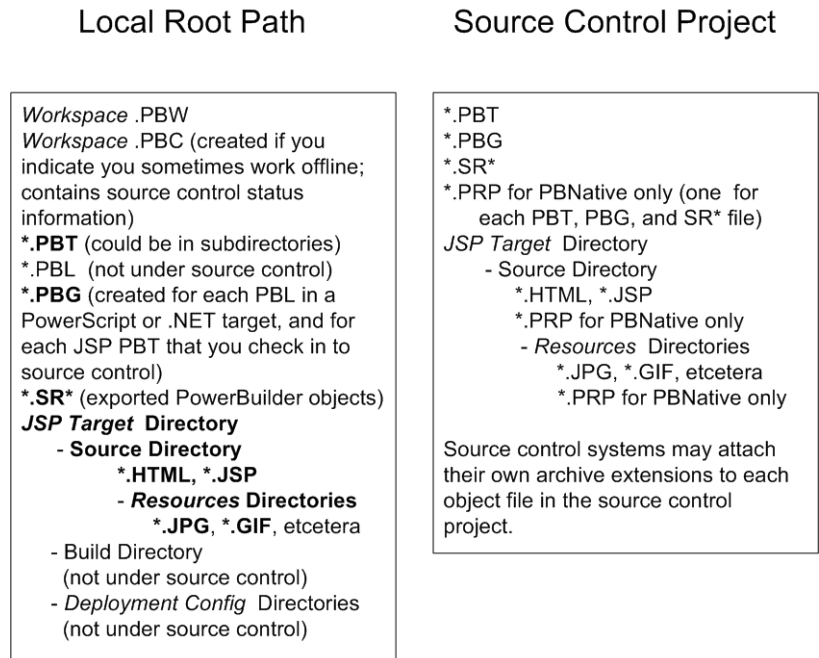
Local Root Path

*Workspace* .PBW
*Workspace* .PBC (created if you indicate you sometimes work offline; contains source control status information)
**\*.PBT** (could be in subdirectories)
\*.PBL (not under source control)
**\*.PBG** (created for each PBL in a PowerScript or .NET target, and for each JSP PBT that you check in to source control)
**\*.SR\*** (exported PowerBuilder objects)
***JSP Target* Directory**
- **Source Directory**
**\*.HTML, \*.JSP**
- ***Resources* Directories**
**\*.JPG**, **\*.GIF**, etcetera
- Build Directory (not under source control)
- *Deployment Config* Directories (not under source control)

Source Control Project

\*.PBT
\*.PBG
\*.SR\*
\*.PRP for PBNative only (one for each PBT, PBG, and SR\* file)
*JSP Target* Directory
- Source Directory
\*.HTML, \*.JSP
\*.PRP for PBNative only
- *Resources* Directories
\*.JPG, \*.GIF, etcetera
\*.PRP for PBNative only

Source control systems may attach their own archive extensions to each object file in the source control project.